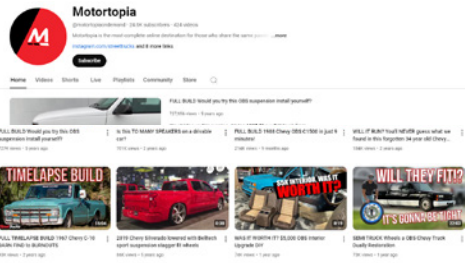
Motortopia

@motortopiondemand · 26.9K subscribers · 624 videos

Motortopia is the most complete online destination for those who share the same pas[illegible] ...more

instagram.com/obstrucks and 6 more links

Subscribe

Home Videos Shorts Live Playlists Community Store

FULL BUILD Would you try this OBS suspension install yourself?

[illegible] views · 3 years ago

FULL BUILD Would you try this OBS suspension install yourself?

Is this TO MANY SPEAKERS on a dirable car?

FULL BUILD 1988 Chevy OBS C1500 in just 8 minutes!

WILL IT RUN? You'll NEVER guess what we found in this forgotten 34 year old Chevy...

TIMELAPSE BUILD

WORTH IT?

WILL THEY FIT?!

IT'S GONNA BE TIGHT

FULL TIMELAPSE BUILD 1967 Chevy C-10 SWAP FIND & BURNOUTS

2019 Chevy Silverado lowered with Belltech sport suspension staggered Ri wheels

WAS IT WORTH IT? $5,000 OBS Interior Upgrade DIY

SEMA TRUCK Wheels a OBS Chevy Truck Dually Restoration